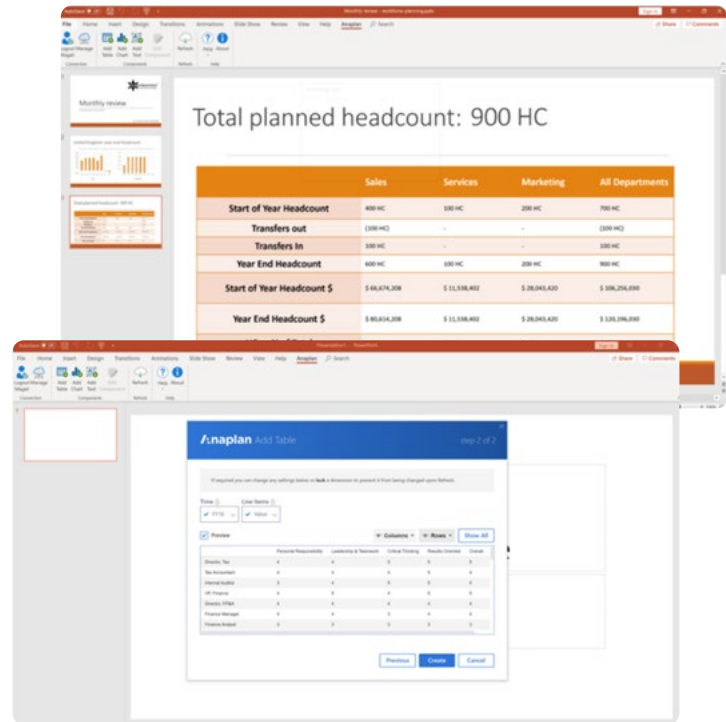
AutoSave Monthly review - workforce planning.pptx Sign in

File Home Insert Design Transitions Animations Slide Show Review View Help Anaplan Search Share Comments

Logout Manage Magel Add Table Add Chart Add Text Edit Component Refresh Help About

Connection Components Refresh Help

Monthly review

Total planned headcount: 900 HC

| | Sales | Services | Marketing | All Departments |
|---|---|---|---|---|
| Start of Year Headcount | 400 HC | 100 HC | 200 HC | 700 HC |
| Transfers out | (100 HC) | - | - | (100 HC) |
| Transfers In | 300 HC | - | - | 100 HC |
| Year End Headcount | 600 HC | 100 HC | 200 HC | 900 HC |
| Start of Year Headcount $ | $ 66,674,208 | $ 11,538,402 | $ 28,043,420 | $ 106,256,030 |
| Year End Headcount $ | $ 80,614,208 | $ 11,538,402 | $ 28,043,420 | $ 120,196,030 |

AutoSave Presentation1 - PowerPoint Sign in

File Home Insert Design Transitions Animations Slide Show Review View Help Anaplan Search Share Comments

Logout Manage Magel Add Table Add Chart Add Text Edit Component Refresh Help About

Connection Components Refresh Help

1

Anaplan Add Table step 2 of 2

If required you can change any settings below or lock a dimension to prevent it from being changed upon Refresh.

Time Line Items

FY16 Value

Preview

Columns Rows Show All

| | Personal Responsibility | Leadership & Teamwork | Critical Thinking | Results Oriented | Overall |
|---|---|---|---|---|---|
| Director, Tax | 4 | 4 | 3 | 3 | 4 |
| Tax Accountant | 4 | 4 | 3 | 3 | 4 |
| Internal Auditor | 3 | 4 | 3 | 3 | 3 |
| VP, Finance | 3 | 3 | 4 | 3 | 3 |
| Director, FP&A | 4 | 4 | 4 | 3 | 4 |
| Finance Manager | 3 | 4 | 3 | 4 | 4 |
| Finance Analyst | 3 | 3 | 3 | 3 | 3 |

Previous Create Cancel